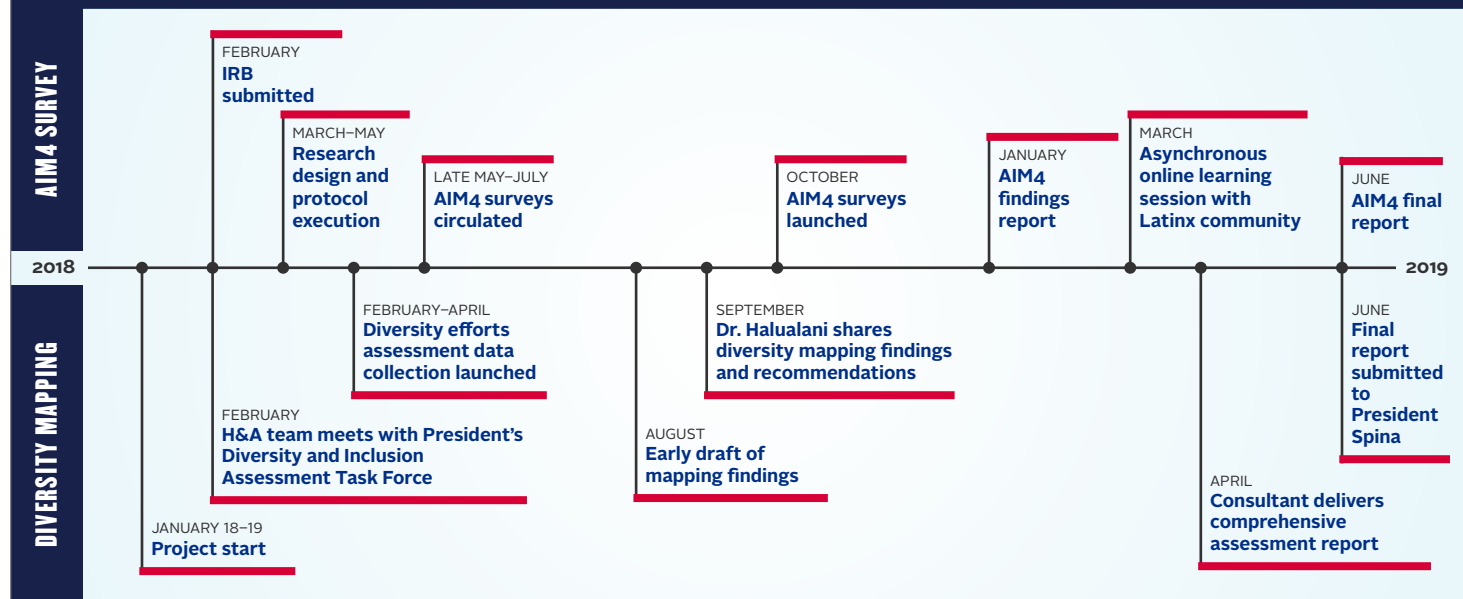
AIM4 SURVEY

FEBRUARY
IRB submitted

MARCH–MAY
Research design and protocol execution

LATE MAY–JULY
AIM4 surveys circulated

OCTOBER
AIM4 surveys launched

JANUARY
AIM4 findings report

MARCH
Asynchronous online learning session with Latinx community

JUNE
AIM4 final report

2018

2019

DIVERSITY MAPPING

FEBRUARY–APRIL
Diversity efforts assessment data collection launched

SEPTEMBER
Dr. Halualani shares diversity mapping findings and recommendations

JUNE
Final report submitted to President Spina

FEBRUARY
H&A team meets with President's Diversity and Inclusion Assessment Task Force

AUGUST
Early draft of mapping findings

APRIL
Consultant delivers comprehensive assessment report

JANUARY 18–19
Project start